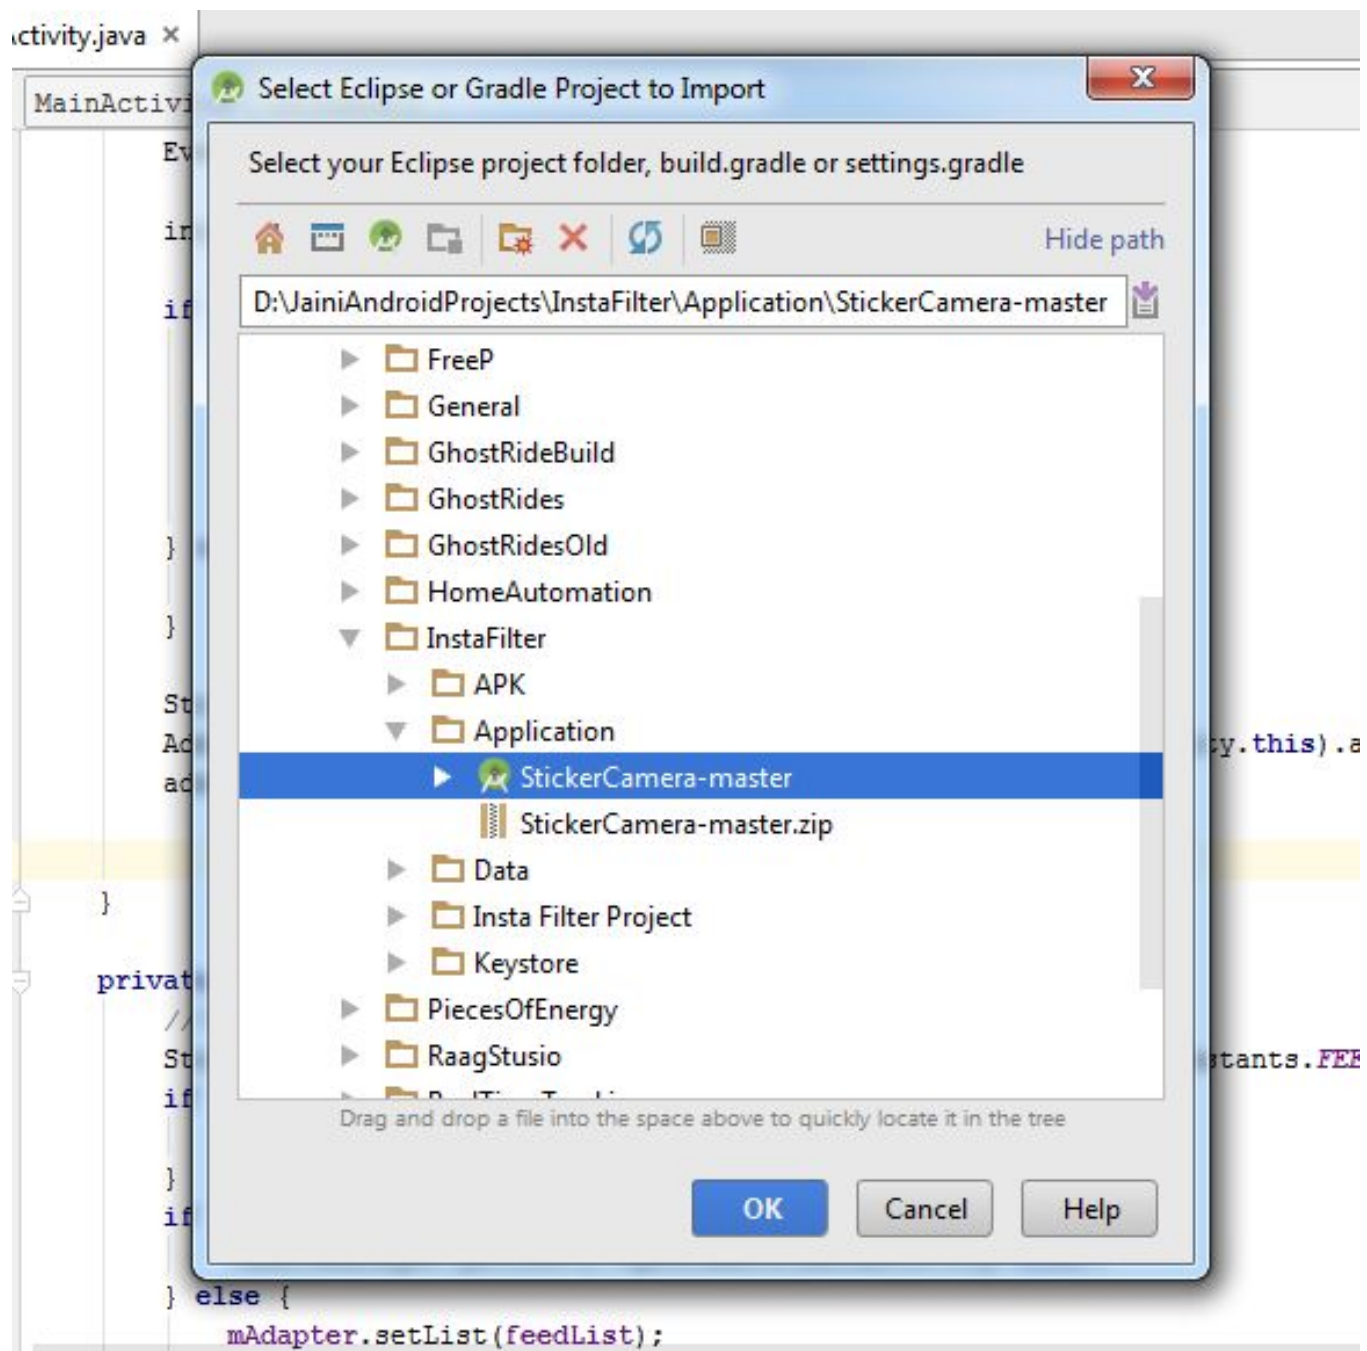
ctivity.java ×

MainActivi

Ev

in

if

}

}

St

Ad

ad

}

privat

//

St

if

}

if

} else {

mAdapter.setList(feedList);

y.this).a

tants.FEE

Select Eclipse or Gradle Project to Import

Select your Eclipse project folder, build.gradle or settings.gradle

Hide path

D:\JainiAndroidProjects\InstaFilter\Application\StickerCamera-master

FreeP
General
GhostRideBuild
GhostRides
GhostRidesOld
HomeAutomation
InstaFilter
APK
Application
StickerCamera-master
StickerCamera-master.zip
Data
Insta Filter Project
Keystore
PiecesOfEnergy
RaagStusio
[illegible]

Drag and drop a file into the space above to quickly locate it in the tree

OK

Cancel

Help